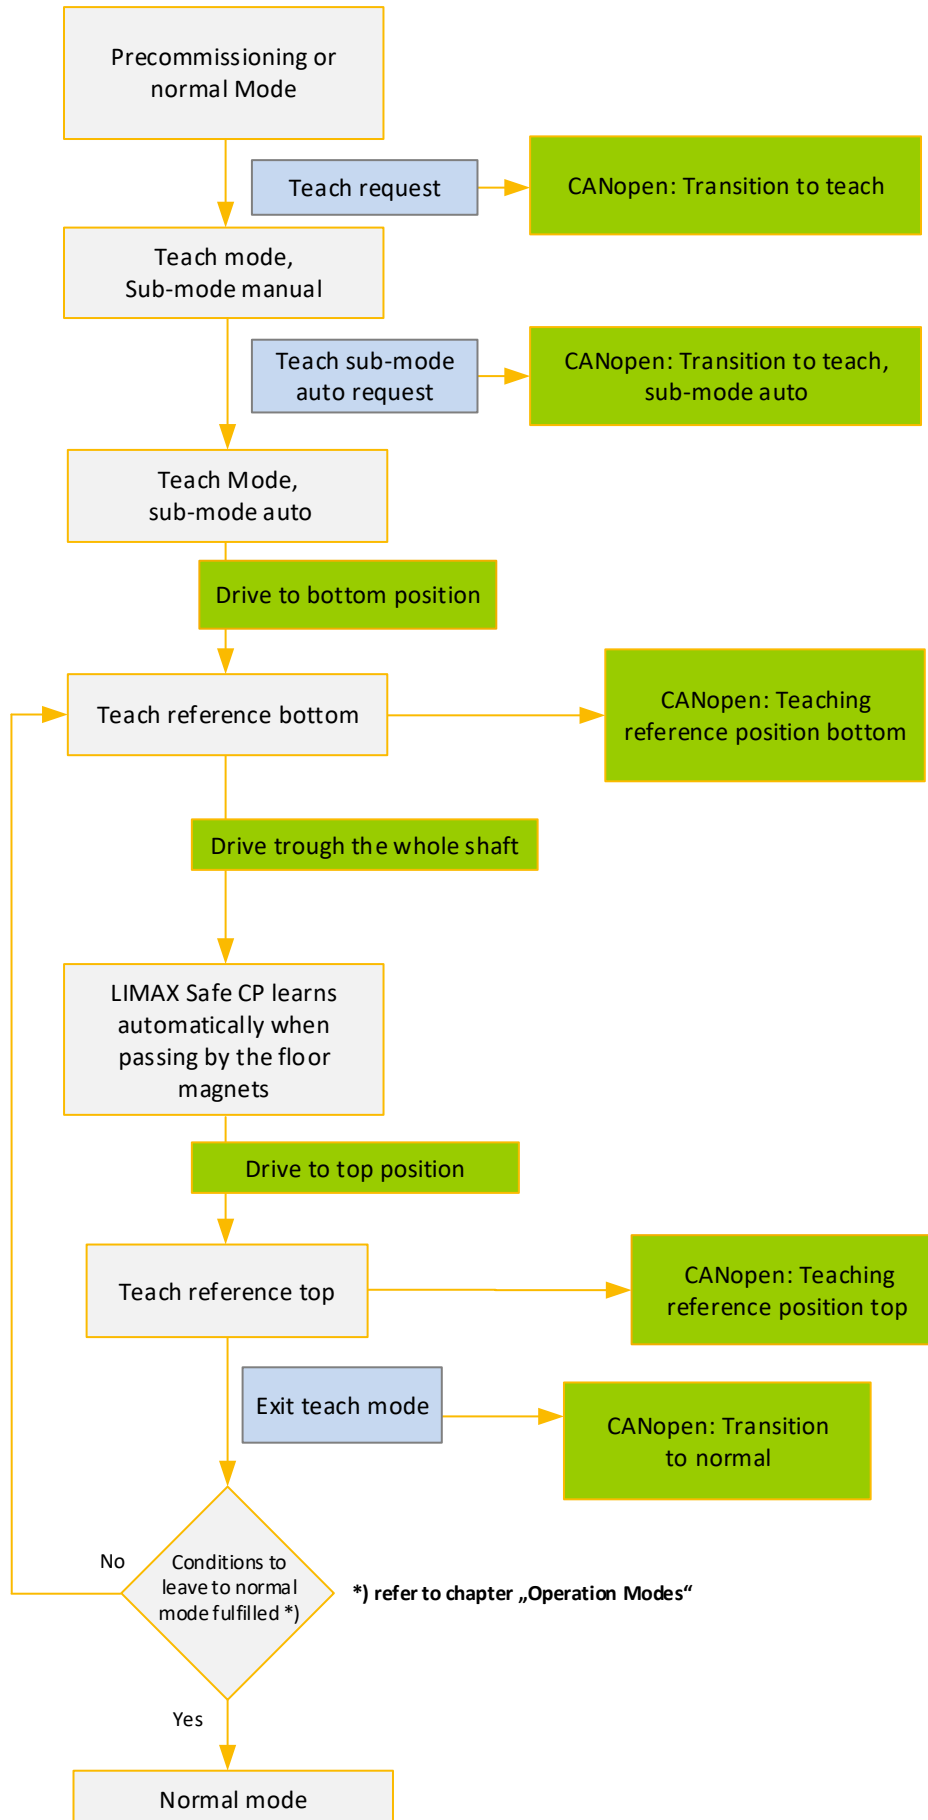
Precommissioning or normal Mode

Teach request

CANopen: Transition to teach

Teach mode, Sub-mode manual

Teach sub-mode auto request

CANopen: Transition to teach, sub-mode auto

Teach Mode, sub-mode auto

Drive to bottom position

Teach reference bottom

CANopen: Teaching reference position bottom

Drive trough the whole shaft

LIMAX Safe CP learns automatically when passing by the floor magnets

Drive to top position

Teach reference top

CANopen: Teaching reference position top

Exit teach mode

CANopen: Transition to normal

No

Conditions to leave to normal mode fulfilled *)

*) refer to chapter „Operation Modes“

Yes

Normal mode